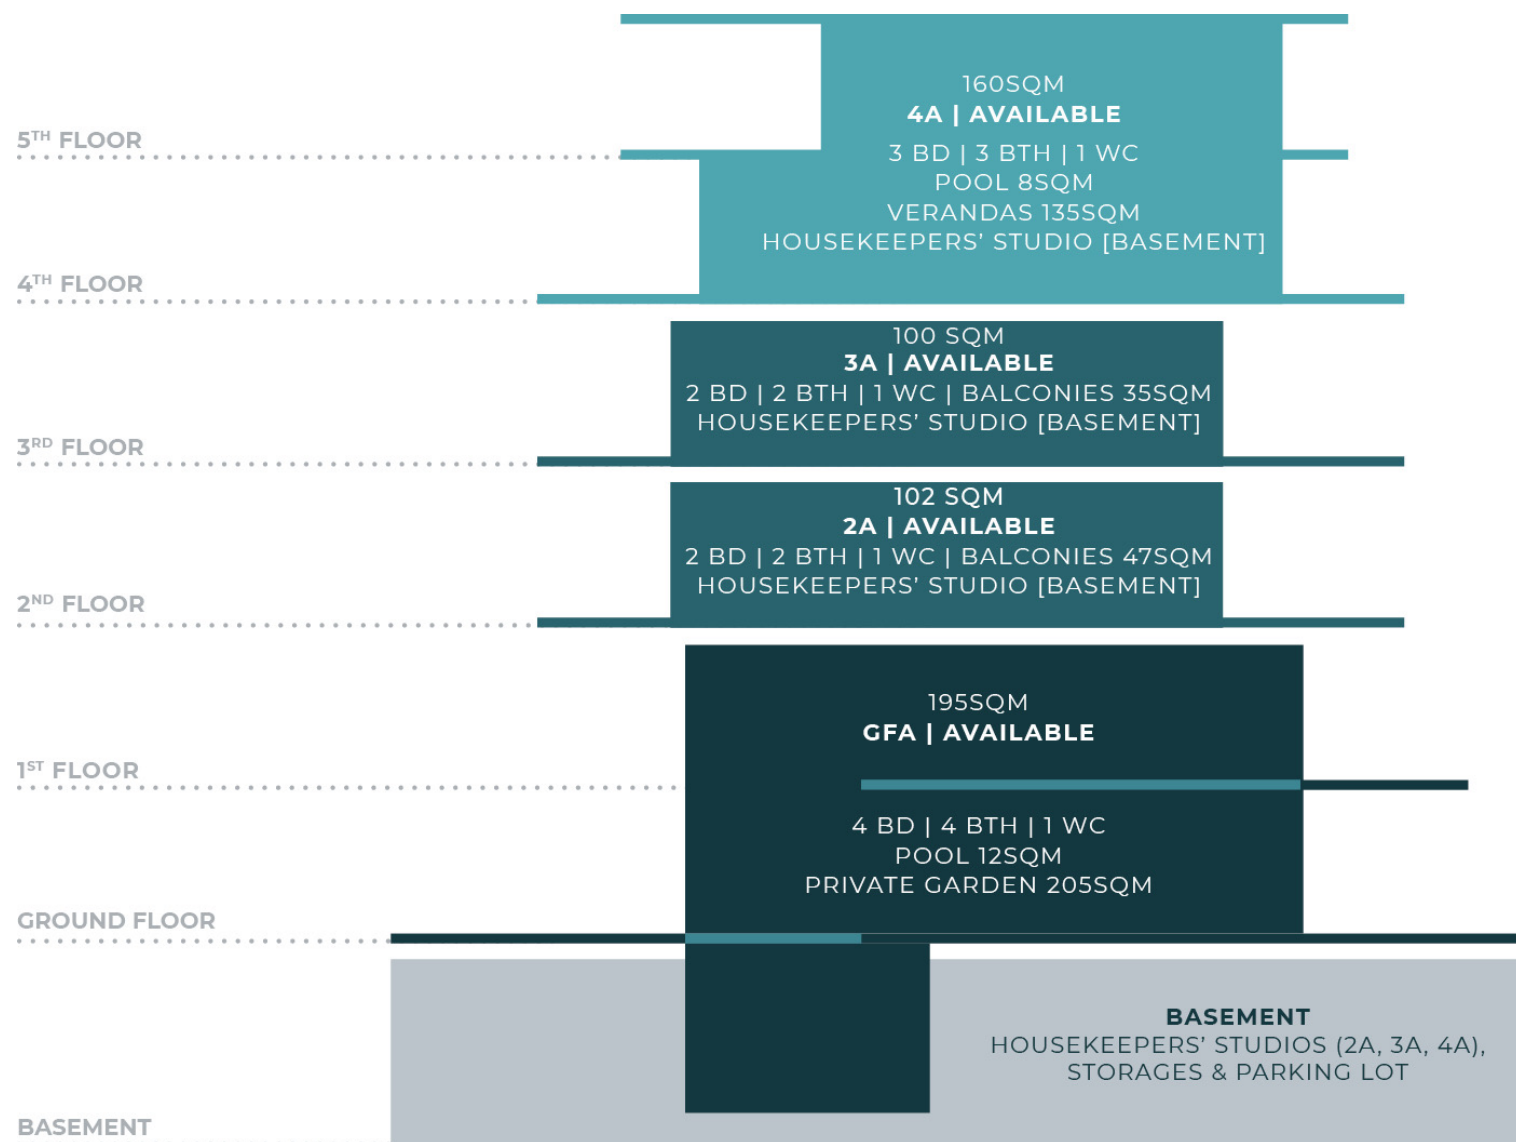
160SQM
**4A | AVAILABLE**
3 BD | 3 BTH | 1 WC
POOL 8SQM
VERANDAS 135SQM
HOUSEKEEPERS' STUDIO [BASEMENT]

5$^{TH}$ FLOOR

4$^{TH}$ FLOOR

100 SQM
**3A | AVAILABLE**
2 BD | 2 BTH | 1 WC | BALCONIES 35SQM
HOUSEKEEPERS' STUDIO [BASEMENT]

3$^{RD}$ FLOOR

102 SQM
**2A | AVAILABLE**
2 BD | 2 BTH | 1 WC | BALCONIES 47SQM
HOUSEKEEPERS' STUDIO [BASEMENT]

2$^{ND}$ FLOOR

195SQM
**GFA | AVAILABLE**

1$^{ST}$ FLOOR

4 BD | 4 BTH | 1 WC
POOL 12SQM
PRIVATE GARDEN 205SQM

GROUND FLOOR

**BASEMENT**
HOUSEKEEPERS' STUDIOS (2A, 3A, 4A),
STORAGES & PARKING LOT

BASEMENT